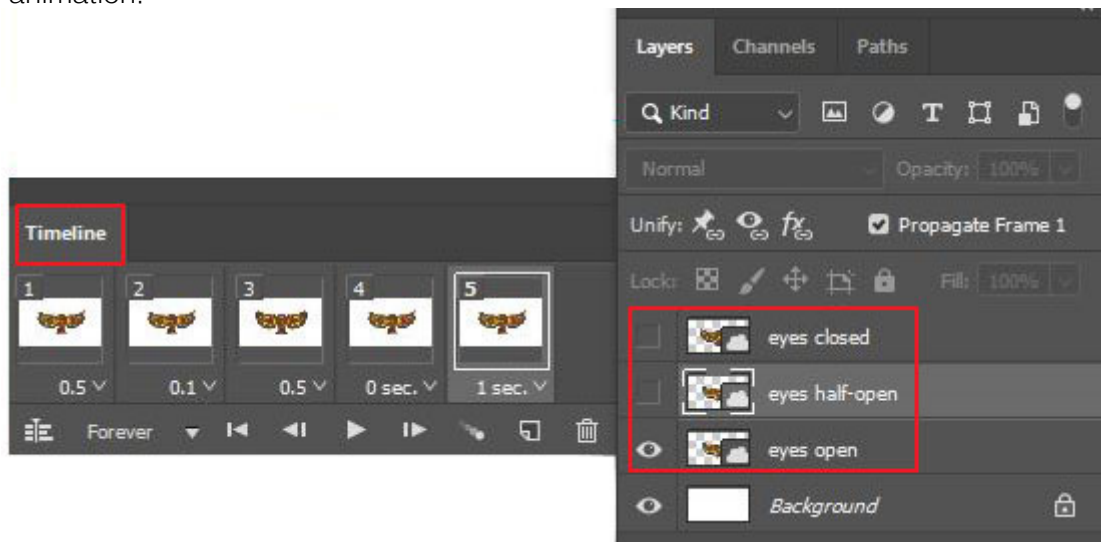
animation.

Timeline

1
0.5
2
0.1
3
0.5
4
0 sec.
5
1 sec.

Forever

Layers Channels Paths

Kind

Normal
Opacity: 100%

Unify:
Propagate Frame 1

Lock:
Fill: 100%

eyes closed
eyes half-open
eyes open
Background